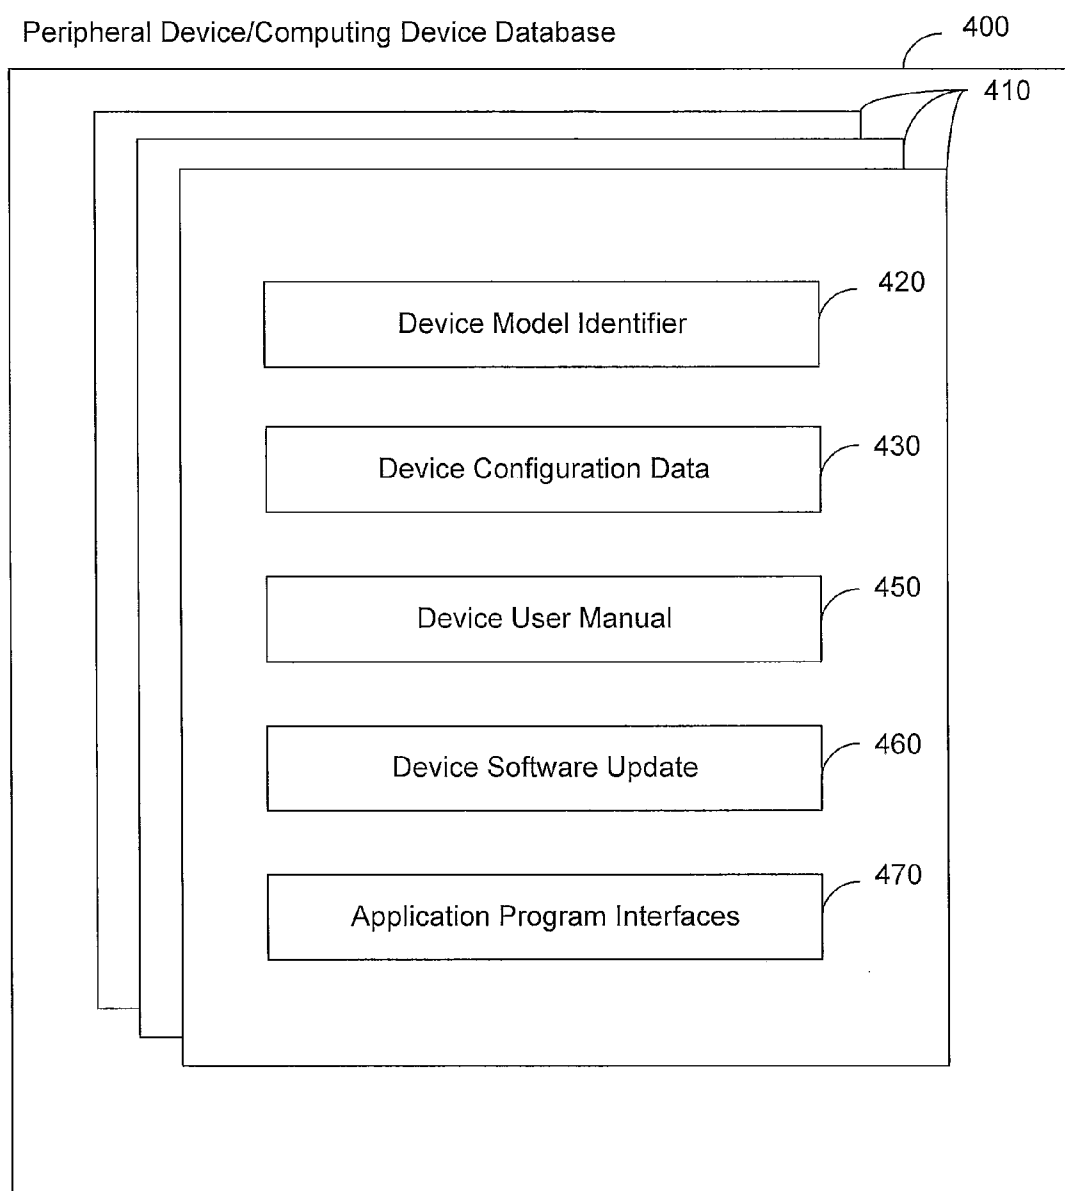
Peripheral Device/Computing Device Database

400

410

Device Model Identifier

420

Device Configuration Data

430

Device User Manual

450

Device Software Update

460

Application Program Interfaces

470